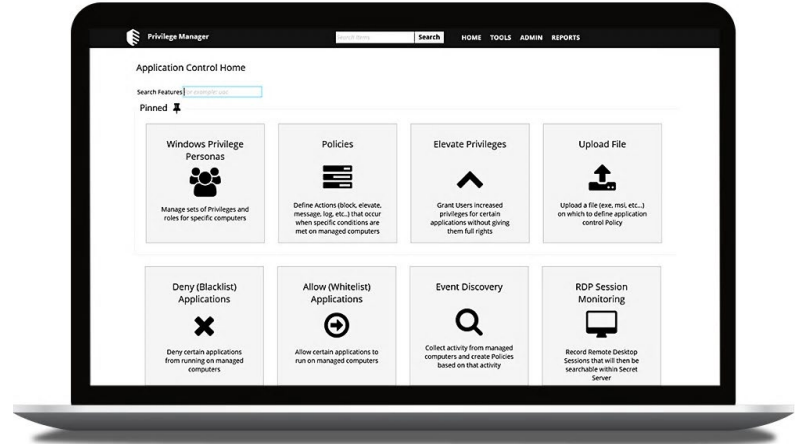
Privilege Manager

Search Items

Search

HOME TOOLS ADMIN REPORTS

Application Control Home

Search Features

i.e. example: user

Pinned

Windows Privilege Personas

Manage sets of Privileges and roles for specific computers

Policies

Define Actions (block, elevate, message, log, etc...) that occur when specific conditions are met on managed computers

Elevate Privileges

Grant Users increased privileges for certain applications without giving them full rights

Upload File

Upload a file (exe, msi, etc...) on which to define application control Policy

Deny (Blacklist) Applications

Deny certain applications from running on managed computers

Allow (Whitelist) Applications

Allow certain applications to run on managed computers

Event Discovery

Collect activity from managed computers and create Policies based on that activity

RDP Session Monitoring

Record Remote Desktop Sessions that will then be searchable within Secret Server